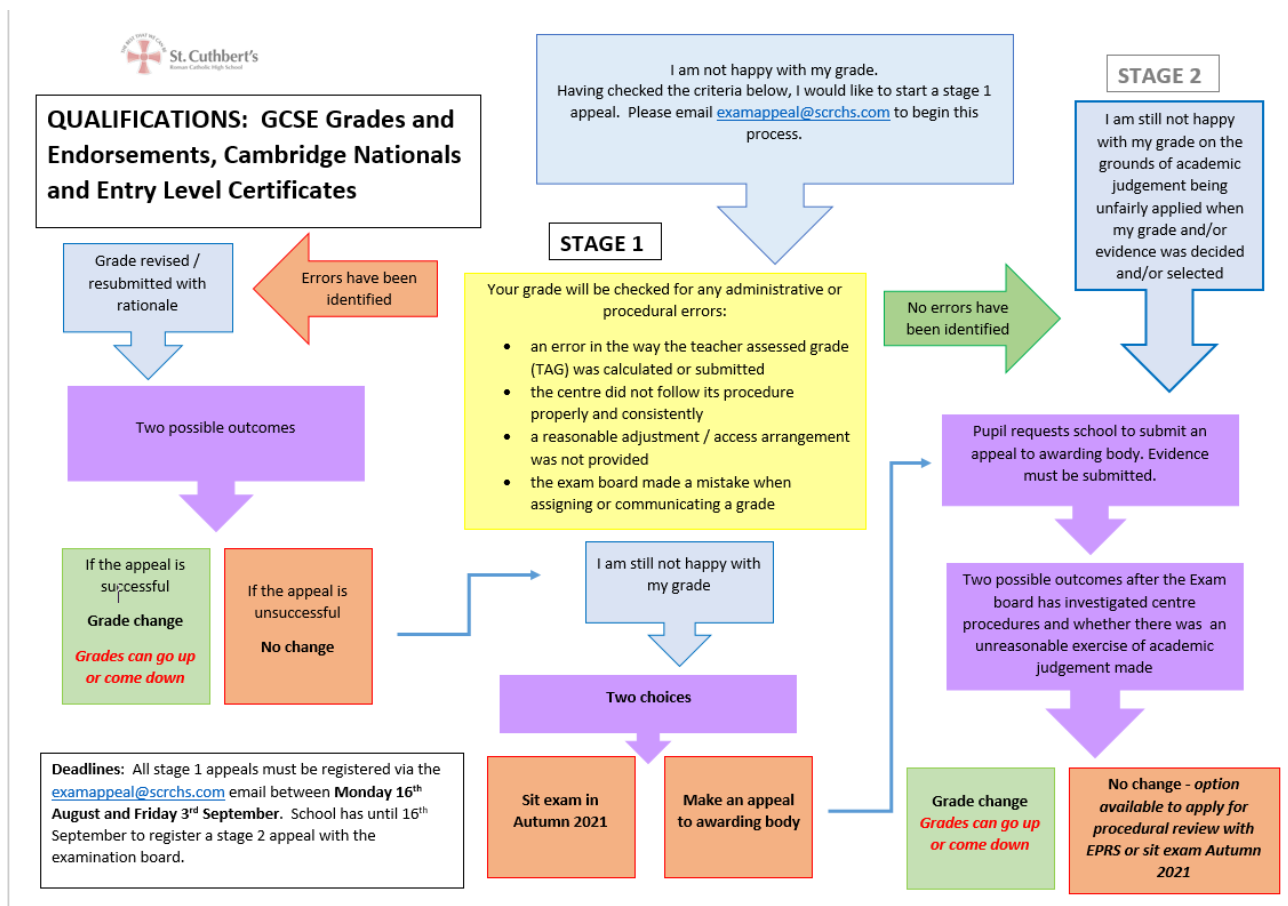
THE BEST THAT WE CAN BE
St. Cuthbert's
Roman Catholic High School

QUALIFICATIONS: GCSE Grades and Endorsements, Cambridge Nationals and Entry Level Certificates

I am not happy with my grade.
Having checked the criteria below, I would like to start a stage 1 appeal. Please email exampappeal@scrchs.com to begin this process.

STAGE 2

I am still not happy with my grade on the grounds of academic judgement being unfairly applied when my grade and/or evidence was decided and/or selected

STAGE 1

Grade revised / resubmitted with rationale

Errors have been identified

Your grade will be checked for any administrative or procedural errors:

- an error in the way the teacher assessed grade (TAG) was calculated or submitted
- the centre did not follow its procedure properly and consistently
- a reasonable adjustment / access arrangement was not provided
- the exam board made a mistake when assigning or communicating a grade

No errors have been identified

Two possible outcomes

Pupil requests school to submit an appeal to awarding body. Evidence must be submitted.

If the appeal is successful
Grade change
Grades can go up or come down

If the appeal is unsuccessful
No change

I am still not happy with my grade

Two possible outcomes after the Exam board has investigated centre procedures and whether there was an unreasonable exercise of academic judgement made

Two choices

Deadlines: All stage 1 appeals must be registered via the examappeal@scrchs.com email between Monday 16$^{th}$ August and Friday 3$^{rd}$ September. School has until 16$^{th}$ September to register a stage 2 appeal with the examination board.

Sit exam in Autumn 2021

Make an appeal to awarding body

Grade change
Grades can go up or come down

No change - option available to apply for procedural review with EPRS or sit exam Autumn 2021